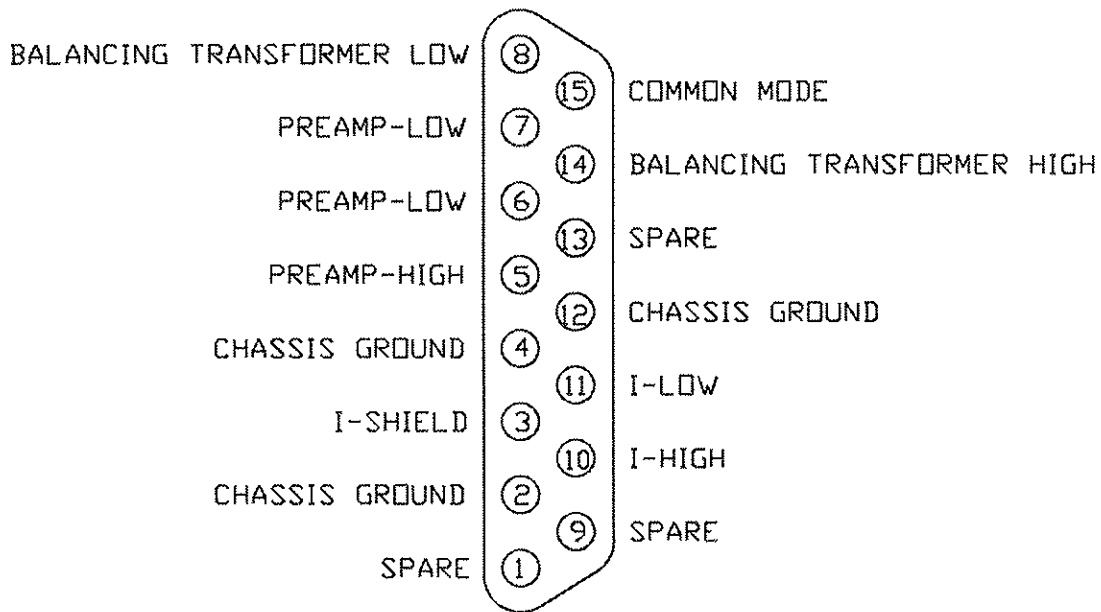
BALANCING TRANSFORMER LOW 8
15 COMMON MODE
PREAMP-LOW 7
14 BALANCING TRANSFORMER HIGH
PREAMP-LOW 6
13 SPARE
PREAMP-HIGH 5
12 CHASSIS GROUND
CHASSIS GROUND 4
11 I-LOW
I-SHIELD 3
10 I-HIGH
CHASSIS GROUND 2
9 SPARE
SPARE 1